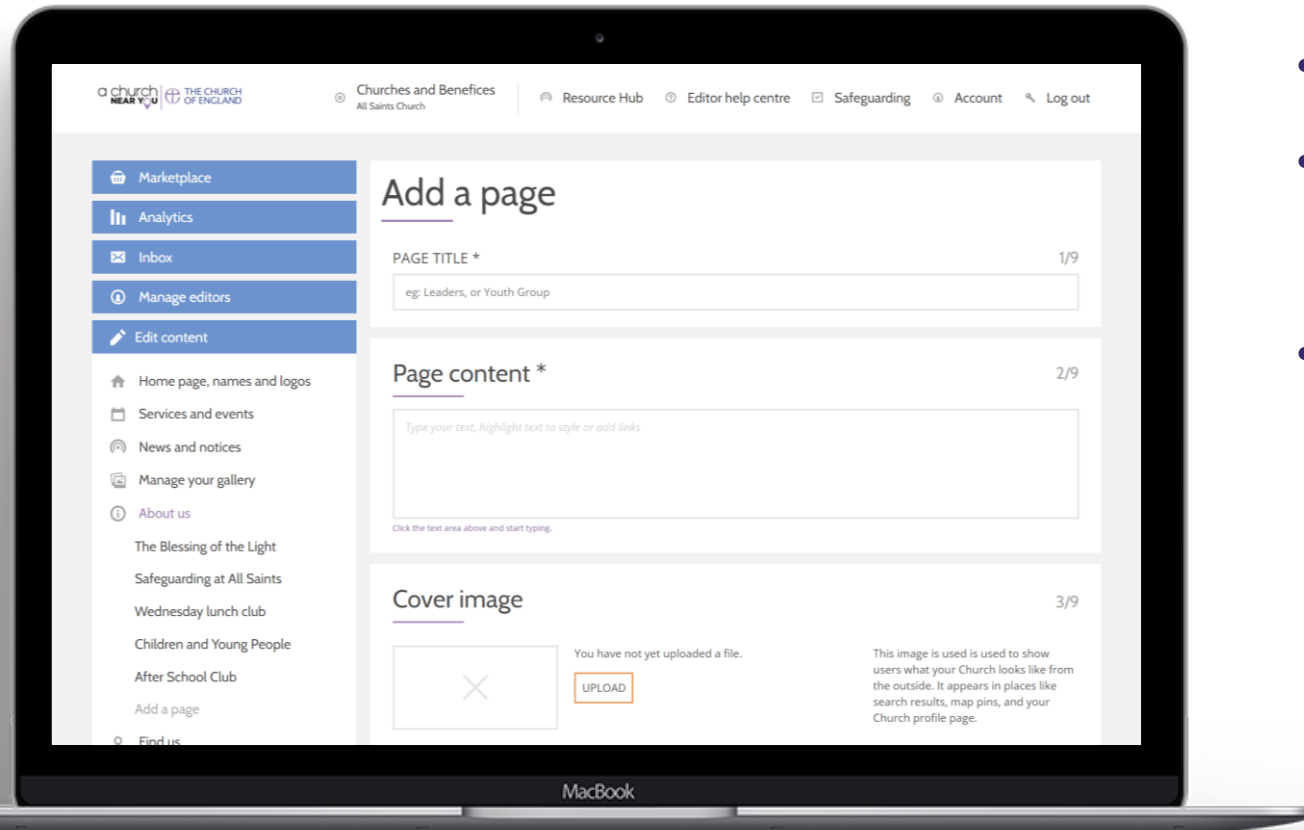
a church NEAR YOU | THE CHURCH OF ENGLAND

Churches and Benefices
All Saints Church

Resource Hub | Editor help centre | Safeguarding | Account | Log out

Marketplace
Analytics
Inbox
Manage editors
Edit content

Home page, names and logos
Services and events
News and notices
Manage your gallery
About us
The Blessing of the Light
Safeguarding at All Saints
Wednesday lunch club
Children and Young People
After School Club
Add a page
Find us

Add a page

PAGE TITLE * 1/9

eg: Leaders, or Youth Group

Page content * 2/9

Type your text, highlight text to style or add links

Click the text area above and start typing.

Cover image 3/9

You have not yet uploaded a file.

UPLOAD

This image is used is used to show users what your Church looks like from the outside. It appears in places like search results, map pins, and your Church profile page.

MacBook